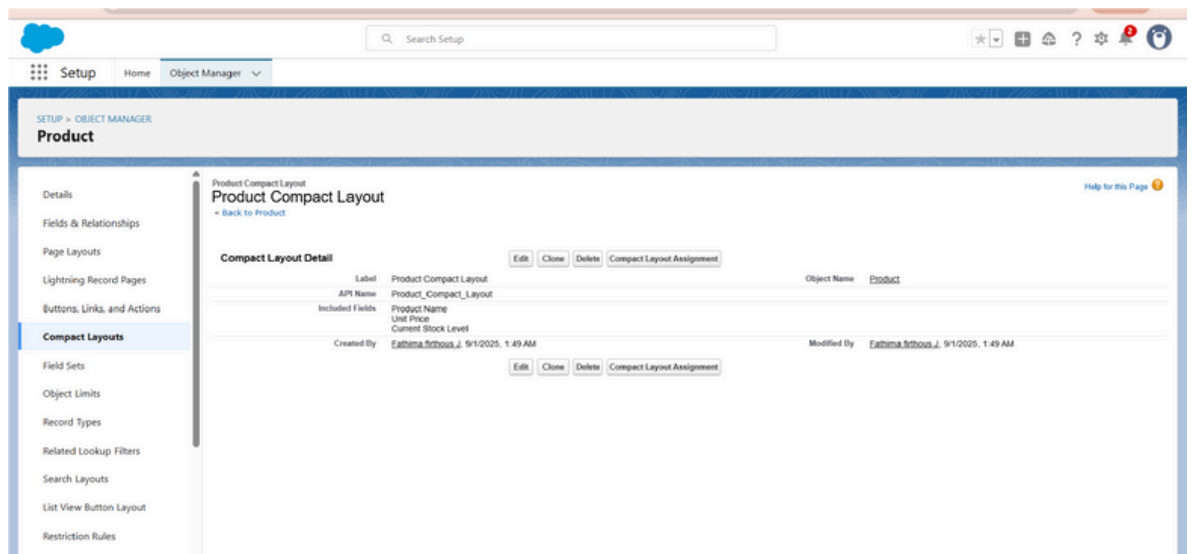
Search Setup

2

Setup Home Object Manager

SETUP > OBJECT MANAGER
Product

Details
Fields & Relationships
Page Layouts
Lightning Record Pages
Buttons, Links, and Actions
Compact Layouts
Field Sets
Object Limits
Record Types
Related Lookup Filters
Search Layouts
List View Button Layout
Restriction Rules

Product Compact Layout
Product Compact Layout
« Back to Product

Help for this Page

Compact Layout Detail

Edit Clone Delete Compact Layout Assignment

| | | | |
|---|---|---|---|
| Label | Product Compact Layout | Object Name | Product |
| API Name | Product_Compact_Layout | | |
| Included Fields | Product Name<br>Unit Price<br>Current Stock Level | | |
| Created By | Fathima firthous J, 9/1/2025, 1:49 AM | Modified By | Fathima firthous J, 9/1/2025, 1:49 AM |

Edit Clone Delete Compact Layout Assignment